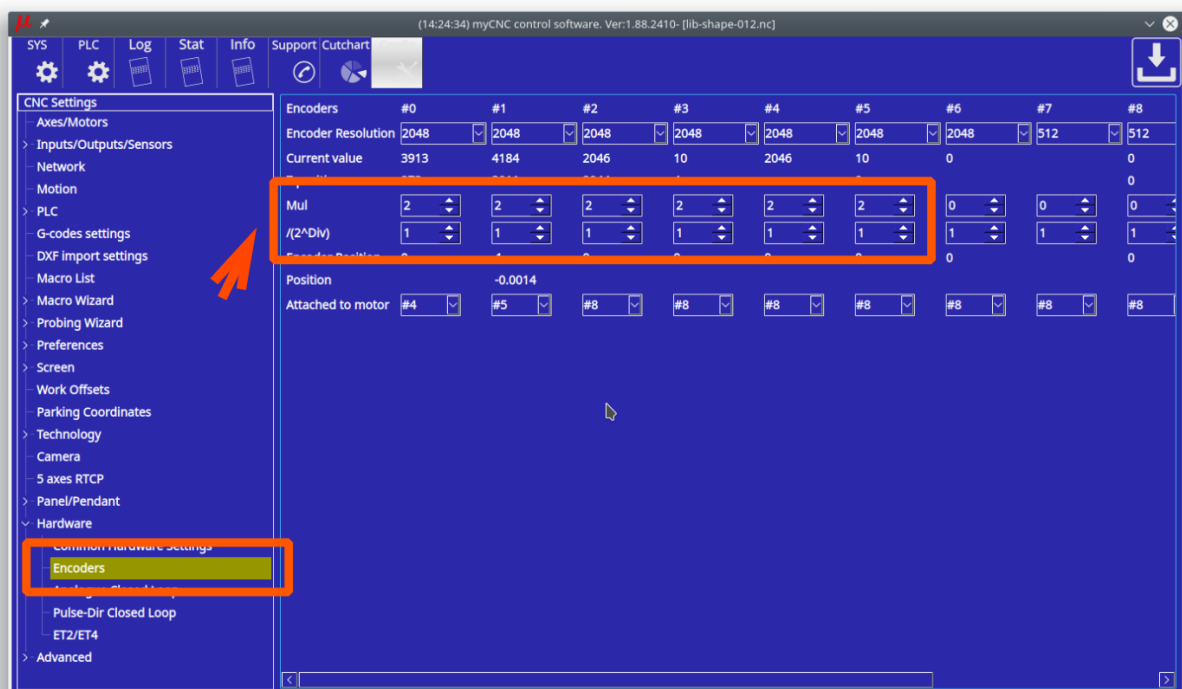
(14:24:34) myCNC control software. Ver:1.88.2410- [lib-shape-012.nc]

SYS PLC Log Stat Info Support Cutchart

CNC Settings
Axes/Motors
Inputs/Outputs/Sensors
Network
Motion
PLC
G-codes settings
DXF import settings
Macro List
Macro Wizard
Probing Wizard
Preferences
Screen
Work Offsets
Parking Coordinates
Technology
Camera
5 axes RTCP
Panel/Pendant
Hardware
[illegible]
Encoders
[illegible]
Pulse-Dir Closed Loop
ET2/ET4
Advanced

| Encoders | #0 | #1 | #2 | #3 | #4 | #5 | #6 | #7 | #8 |
|---|---|---|---|---|---|---|---|---|---|
| Encoder Resolution | 2048 | 2048 | 2048 | 2048 | 2048 | 2048 | 2048 | 512 | 512 |
| Current value | 3913 | 4184 | 2046 | 10 | 2046 | 10 | 0 | | 0 |
| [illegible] | | | | | | | | | 0 |
| Mul | 2 | 2 | 2 | 2 | 2 | 2 | 0 | 0 | 0 |
| /(2^Div) | 1 | 1 | 1 | 1 | 1 | 1 | 1 | 1 | 1 |
| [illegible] | | | | | | | 0 | | 0 |
| Position | | -0.0014 | | | | | | | |
| Attached to motor | #4 | #5 | #8 | #8 | #8 | #8 | #8 | #8 | #8 |